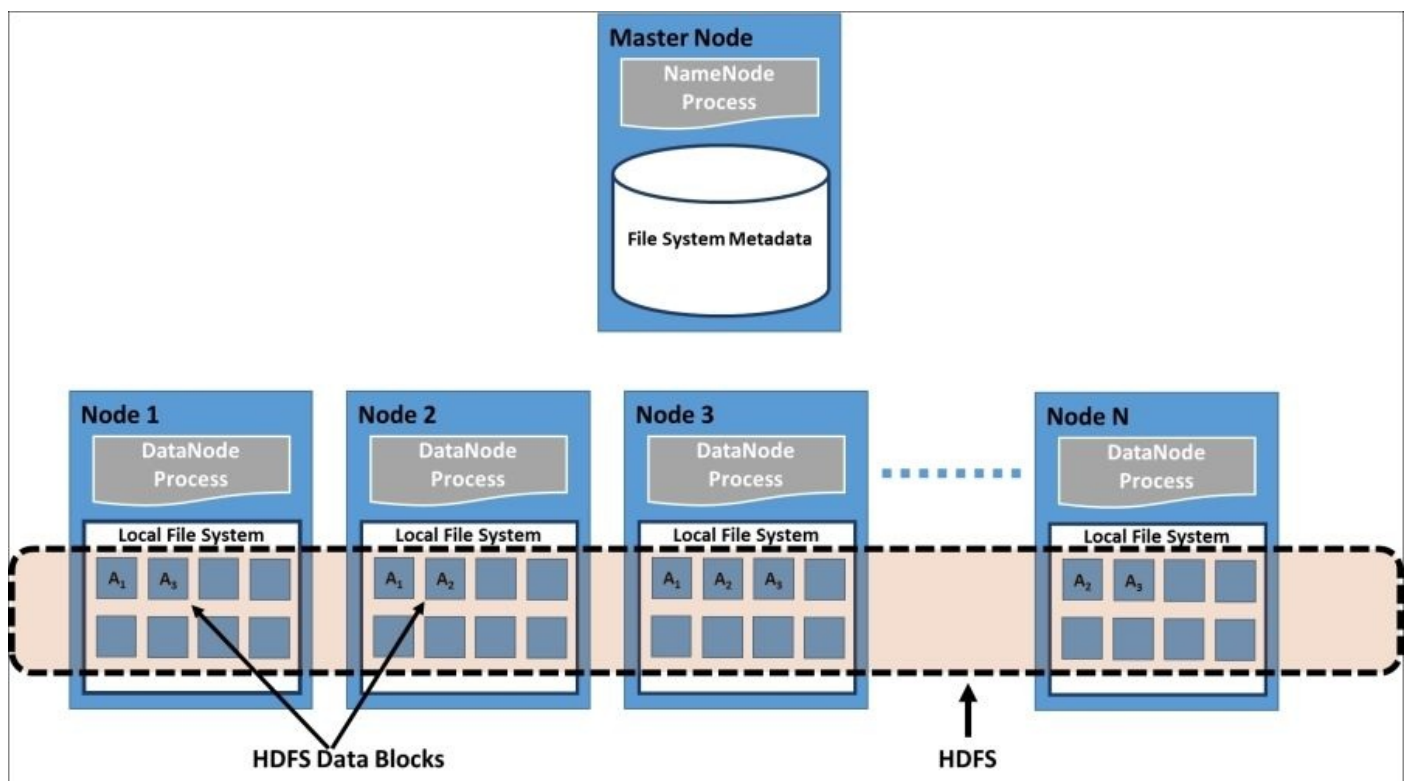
Master Node
NameNode Process
File System Metadata

Node 1
DataNode Process
Local File System
$A_1$ $A_3$

Node 2
DataNode Process
Local File System
$A_1$ $A_2$

Node 3
DataNode Process
Local File System
$A_1$ $A_2$ $A_3$

Node N
DataNode Process
Local File System
$A_2$ $A_3$

HDFS Data Blocks
HDFS